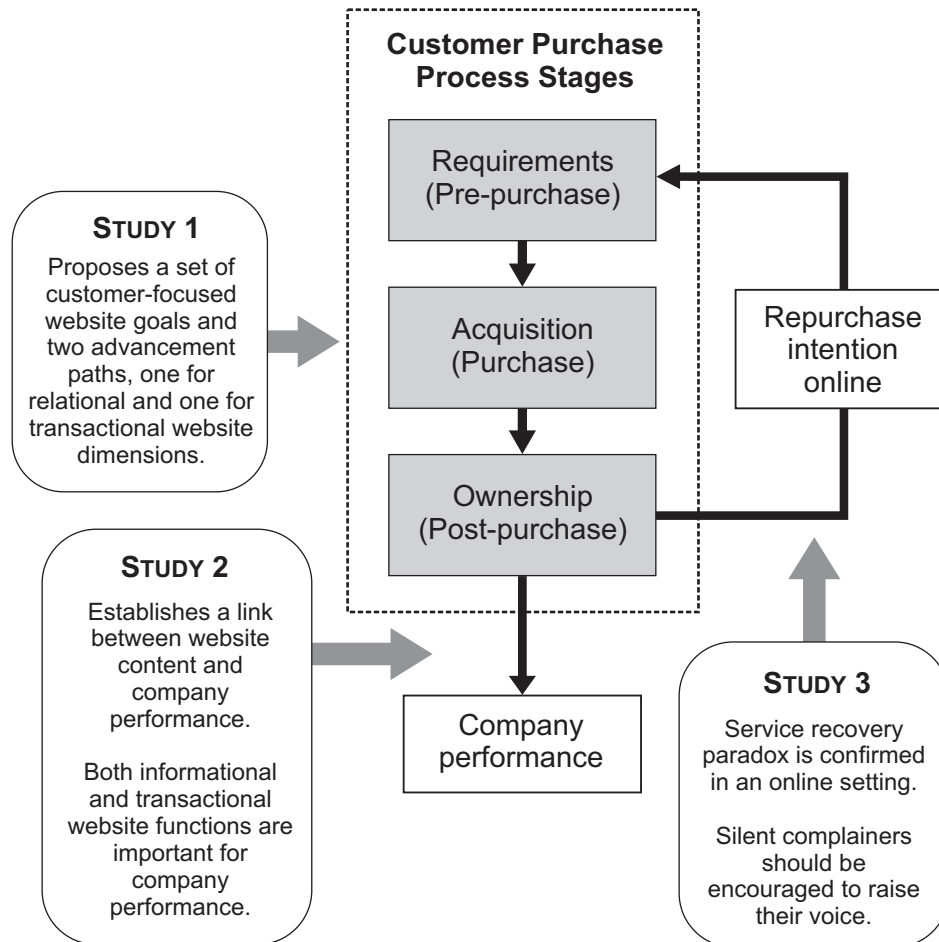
Customer Purchase Process Stages

Requirements (Pre-purchase)

Acquisition (Purchase)

Ownership (Post-purchase)

Repurchase intention online

STUDY 1

Proposes a set of customer-focused website goals and two advancement paths, one for relational and one for transactional website dimensions.

STUDY 2

Establishes a link between website content and company performance.

Both informational and transactional website functions are important for company performance.

Company performance

STUDY 3

Service recovery paradox is confirmed in an online setting.

Silent complainers should be encouraged to raise their voice.